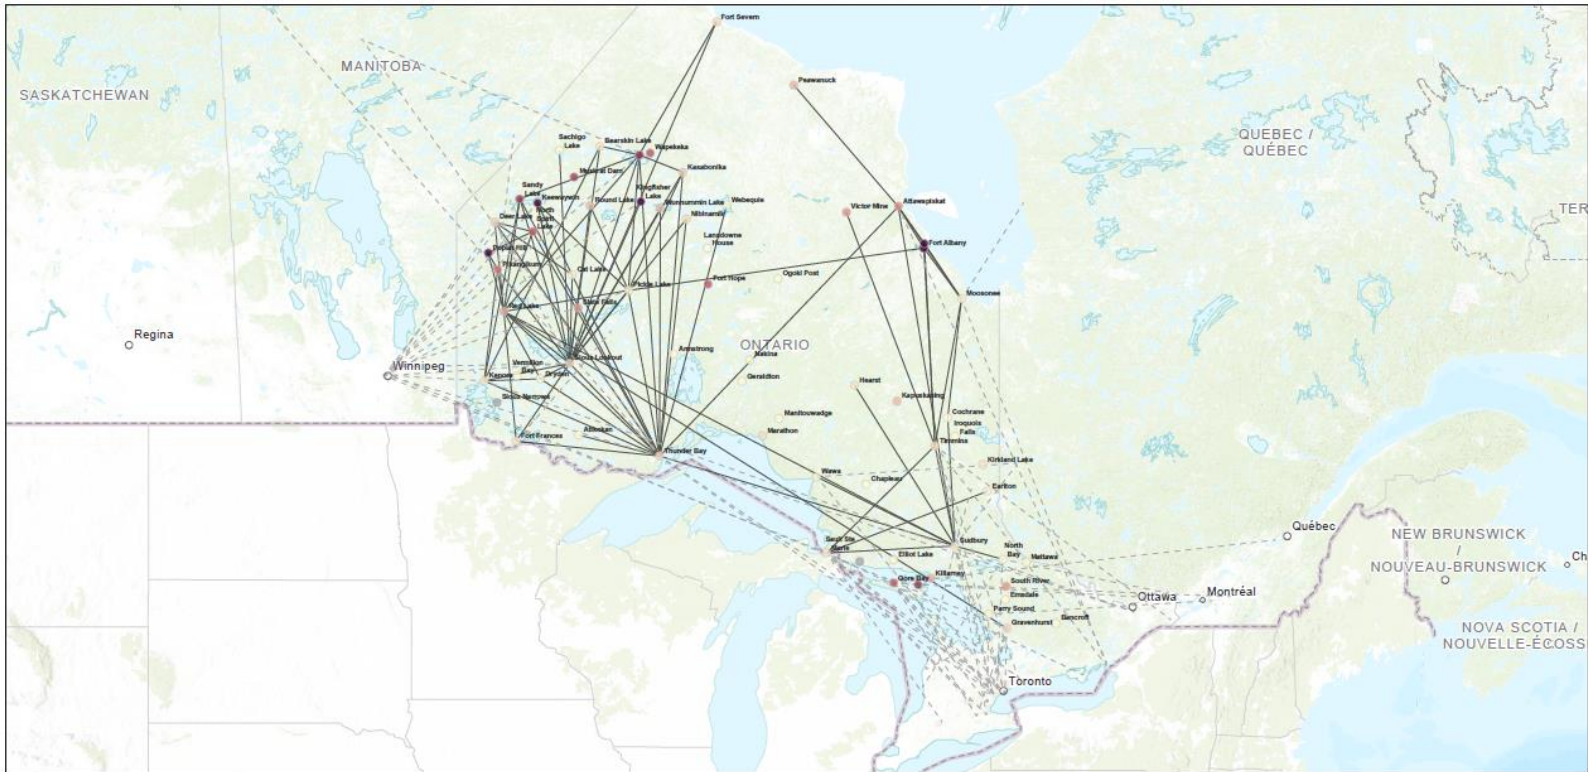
Fort Severn
MANITOBA
SASKATCHEWAN
Peawanuck
QUEBEC / QUÉBEC
Sachigo Lake
Bearskin Lake
Wapekeka
Kasabonika
Muskrat Dam
Sandy Lake
Keewaywin
Round Lake
Kingfisher Lake
Wunnummin Lake
Webequie
Nibinamik
Victor Mine
Attawapiskat
TER
Deer Lake
North Spirit Lake
Lansdowne House
Fort Albany
Poplar Hill
Pikangikum
Cat Lake
Fort Hope
Ogoki Post
Moosonee
Pickle Lake
Red Lake
Slate Falls
Regina
Sioux Lookout
Armstrong
ONTARIO
Nakina
Winnipeg
Vermilion Bay
Kenora
Dryden
Geraldton
Hearst
Kapuskasing
Sioux Narrows
Manitouwadge
Cochrane
Marathon
Iroquois Falls
Timmins
Fort Frances
Atikokan
Thunder Bay
Kirkland Lake
Wawa
Chapleau
Earlton
Sault Ste Marie
Sudbury
North Bay
Mattawa
Québec
NEW BRUNSWICK / NOUVEAU-BRUNSWICK
Ch
Elliot Lake
Gore Bay
Killarney
South River
Emsdale
Ottawa
Montréal
Parry Sound
Gravenhurst
Bancroft
NOVA SCOTIA / NOUVELLE-ÉCOSS
Toronto